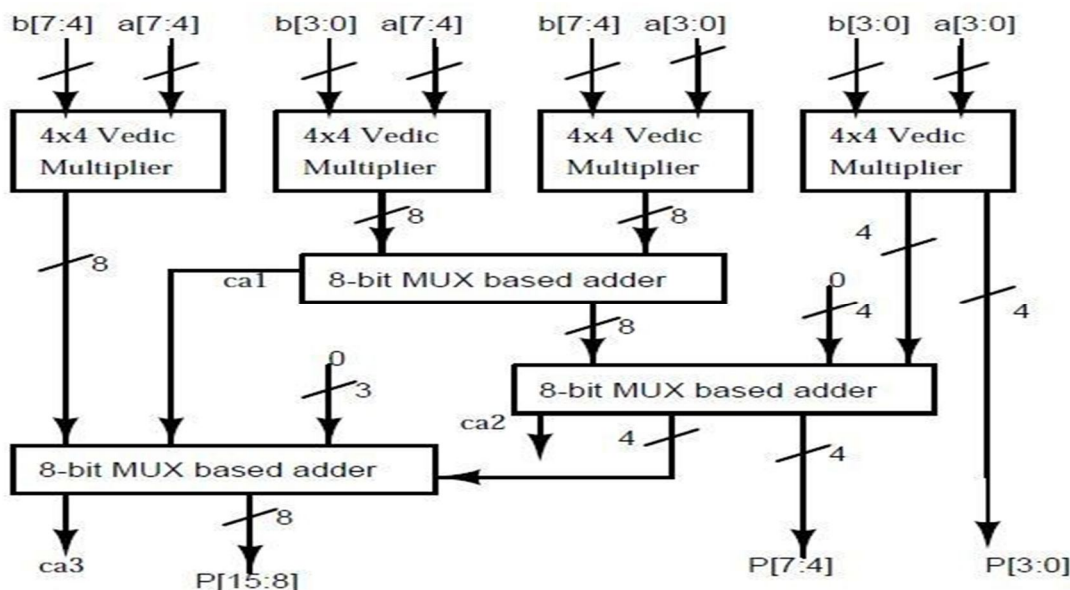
b[7:4] a[7:4]

b[3:0] a[7:4]

b[7:4] a[3:0]

b[3:0] a[3:0]

4x4 Vedic Multiplier

4x4 Vedic Multiplier

4x4 Vedic Multiplier

4x4 Vedic Multiplier

8

8

8

4

4

ca1

8-bit MUX based adder

0

4

8

0

3

8-bit MUX based adder

ca2

4

8-bit MUX based adder

4

8

ca3

P[15:8]

P[7:4]

P[3:0]